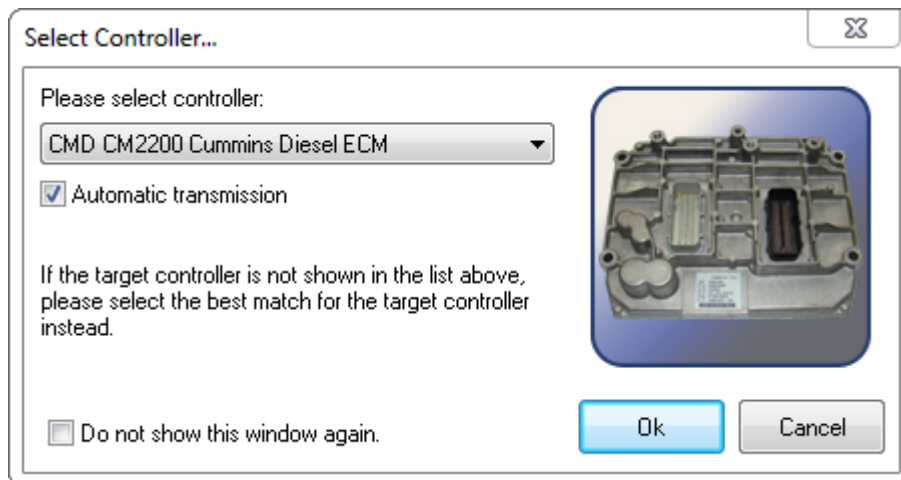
Select Controller...

Please select controller:

CMD CM2200 Cummins Diesel ECM

Automatic transmission

If the target controller is not shown in the list above, please select the best match for the target controller instead.

Do not show this window again.

Ok

Cancel